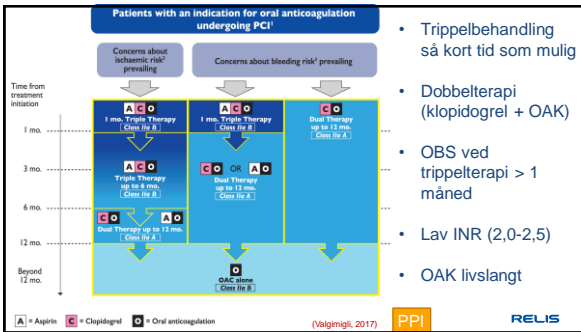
Patients with an indication for oral anticoagulation undergoing PCI¹

Concerns about ischaemic risk² prevailing

Concerns about bleeding risk³ prevailing

Time from treatment initiation

1 mo.

3 mo.

6 mo.

12 mo.

Beyond 12 mo.

A C O
1 mo. Triple Therapy
Class IIa B

A C O
1 mo. Triple Therapy
Class IIa B

C O
Dual Therapy up to 12 mo.
Class IIa A

A C O
Triple Therapy up to 6 mo.
Class IIa B

C O OR A O
Dual Therapy up to 12 mo.
Class IIa A

C O A O
Dual Therapy up to 12 mo.
Class IIa A

O
OAC alone
Class IIa B

A = Aspirin C = Clopidogrel O = Oral anticoagulation

(Valgimigli, 2017)

PPI

RELIS

• Trippelbehandling så kort tid som mulig

• Dobbelterapi (klopidogrel + OAK)

• OBS ved trippelterapi > 1 måned

• Lav INR (2,0-2,5)

• OAK livslangt